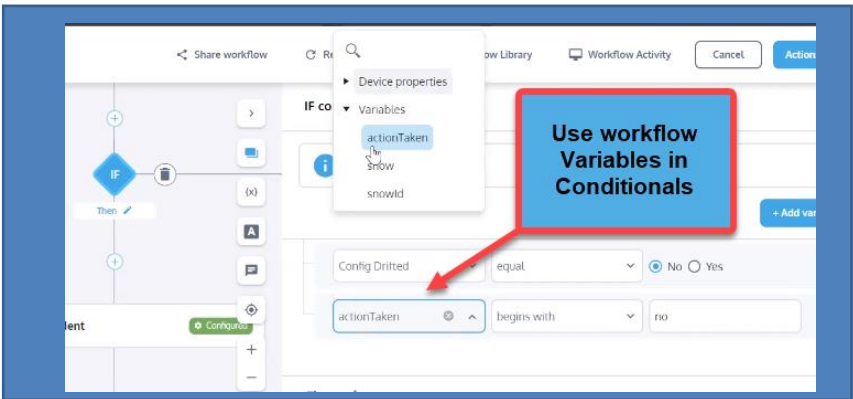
Share workflow

C Re

ow Library

Workflow Activity

Cancel

Action

Device properties

Variables

actionTaken

snow

snowId

IF co

IF

Then

(x)

A

Use workflow Variables in Conditionals

+ Add va

Config Drifted

equal

No

Yes

actionTaken

begins with

no

dent

Configured

+

−